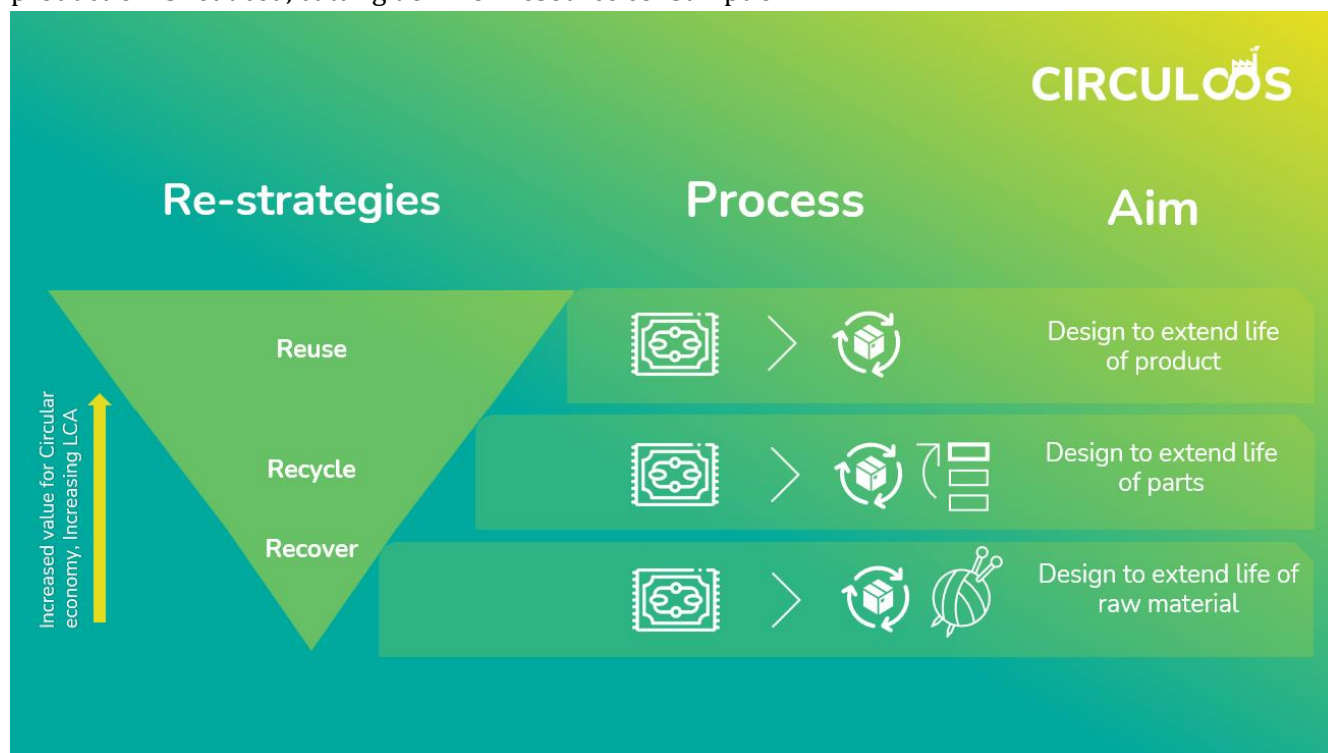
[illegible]

CIRCULOOS

Re-strategies

Process

Aim

Reuse

Design to extend life of product

Recycle

Design to extend life of parts

Recover

Design to extend life of raw material

Increased value for Circular economy, Increasing LCA